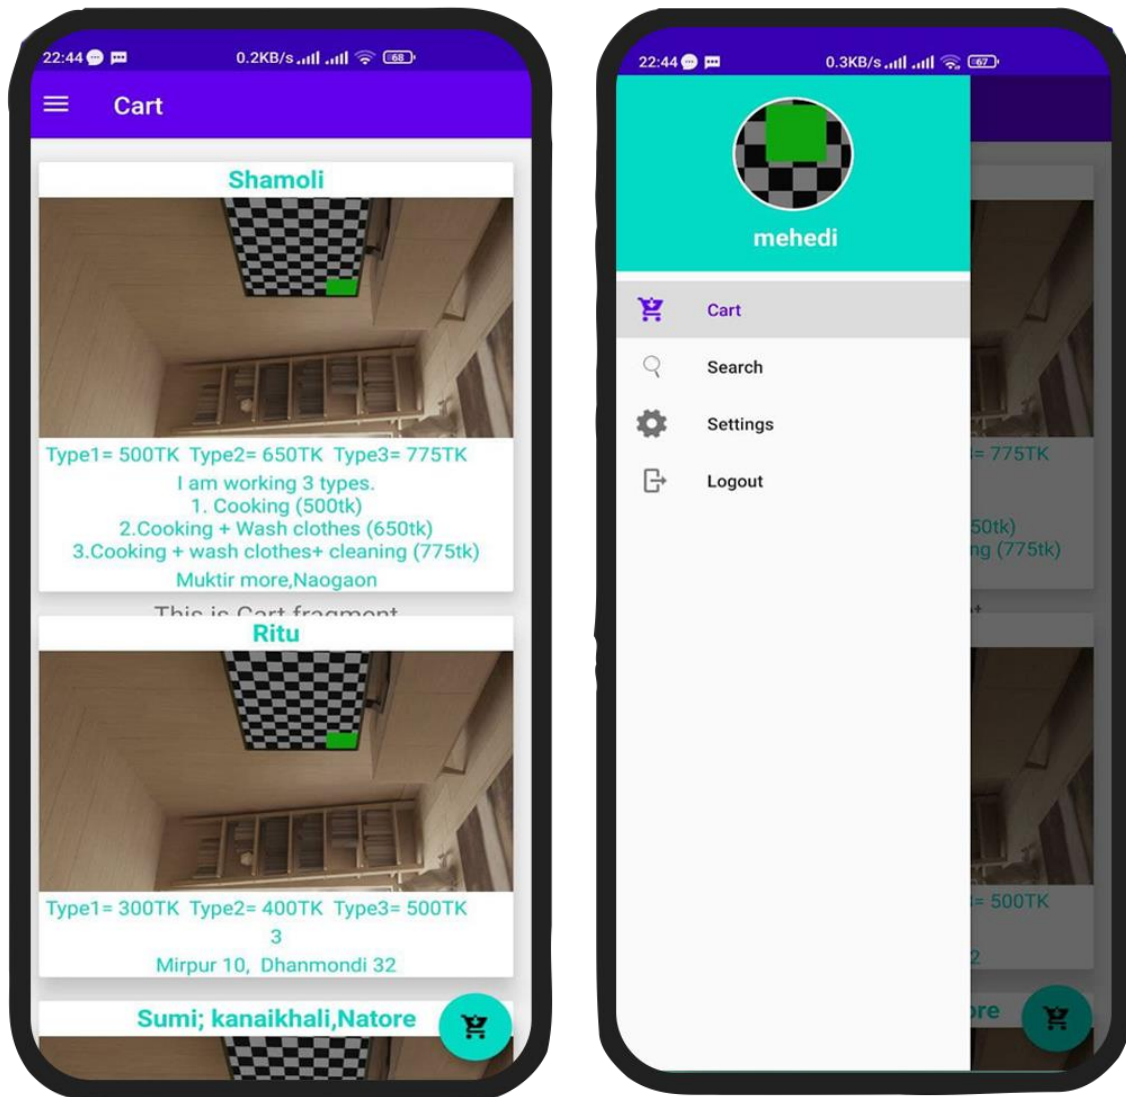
22:44 0.2KB/s 68

Cart

Shamoli

Type1= 500TK Type2= 650TK Type3= 775TK
I am working 3 types.
1. Cooking (500tk)
2.Cooking + Wash clothes (650tk)
3.Cooking + wash clothes+ cleaning (775tk)
Muktir more,Naogaon

This is Cart fragment

Ritu

Type1= 300TK Type2= 400TK Type3= 500TK
3
Mirpur 10, Dhanmondi 32

Sumi; kanaikhali,Natore

22:44 0.3KB/s 67

mehedi

Cart

Search

Settings

Logout

= 775TK

50tk)
ng (775tk)

= 500TK

2

ore